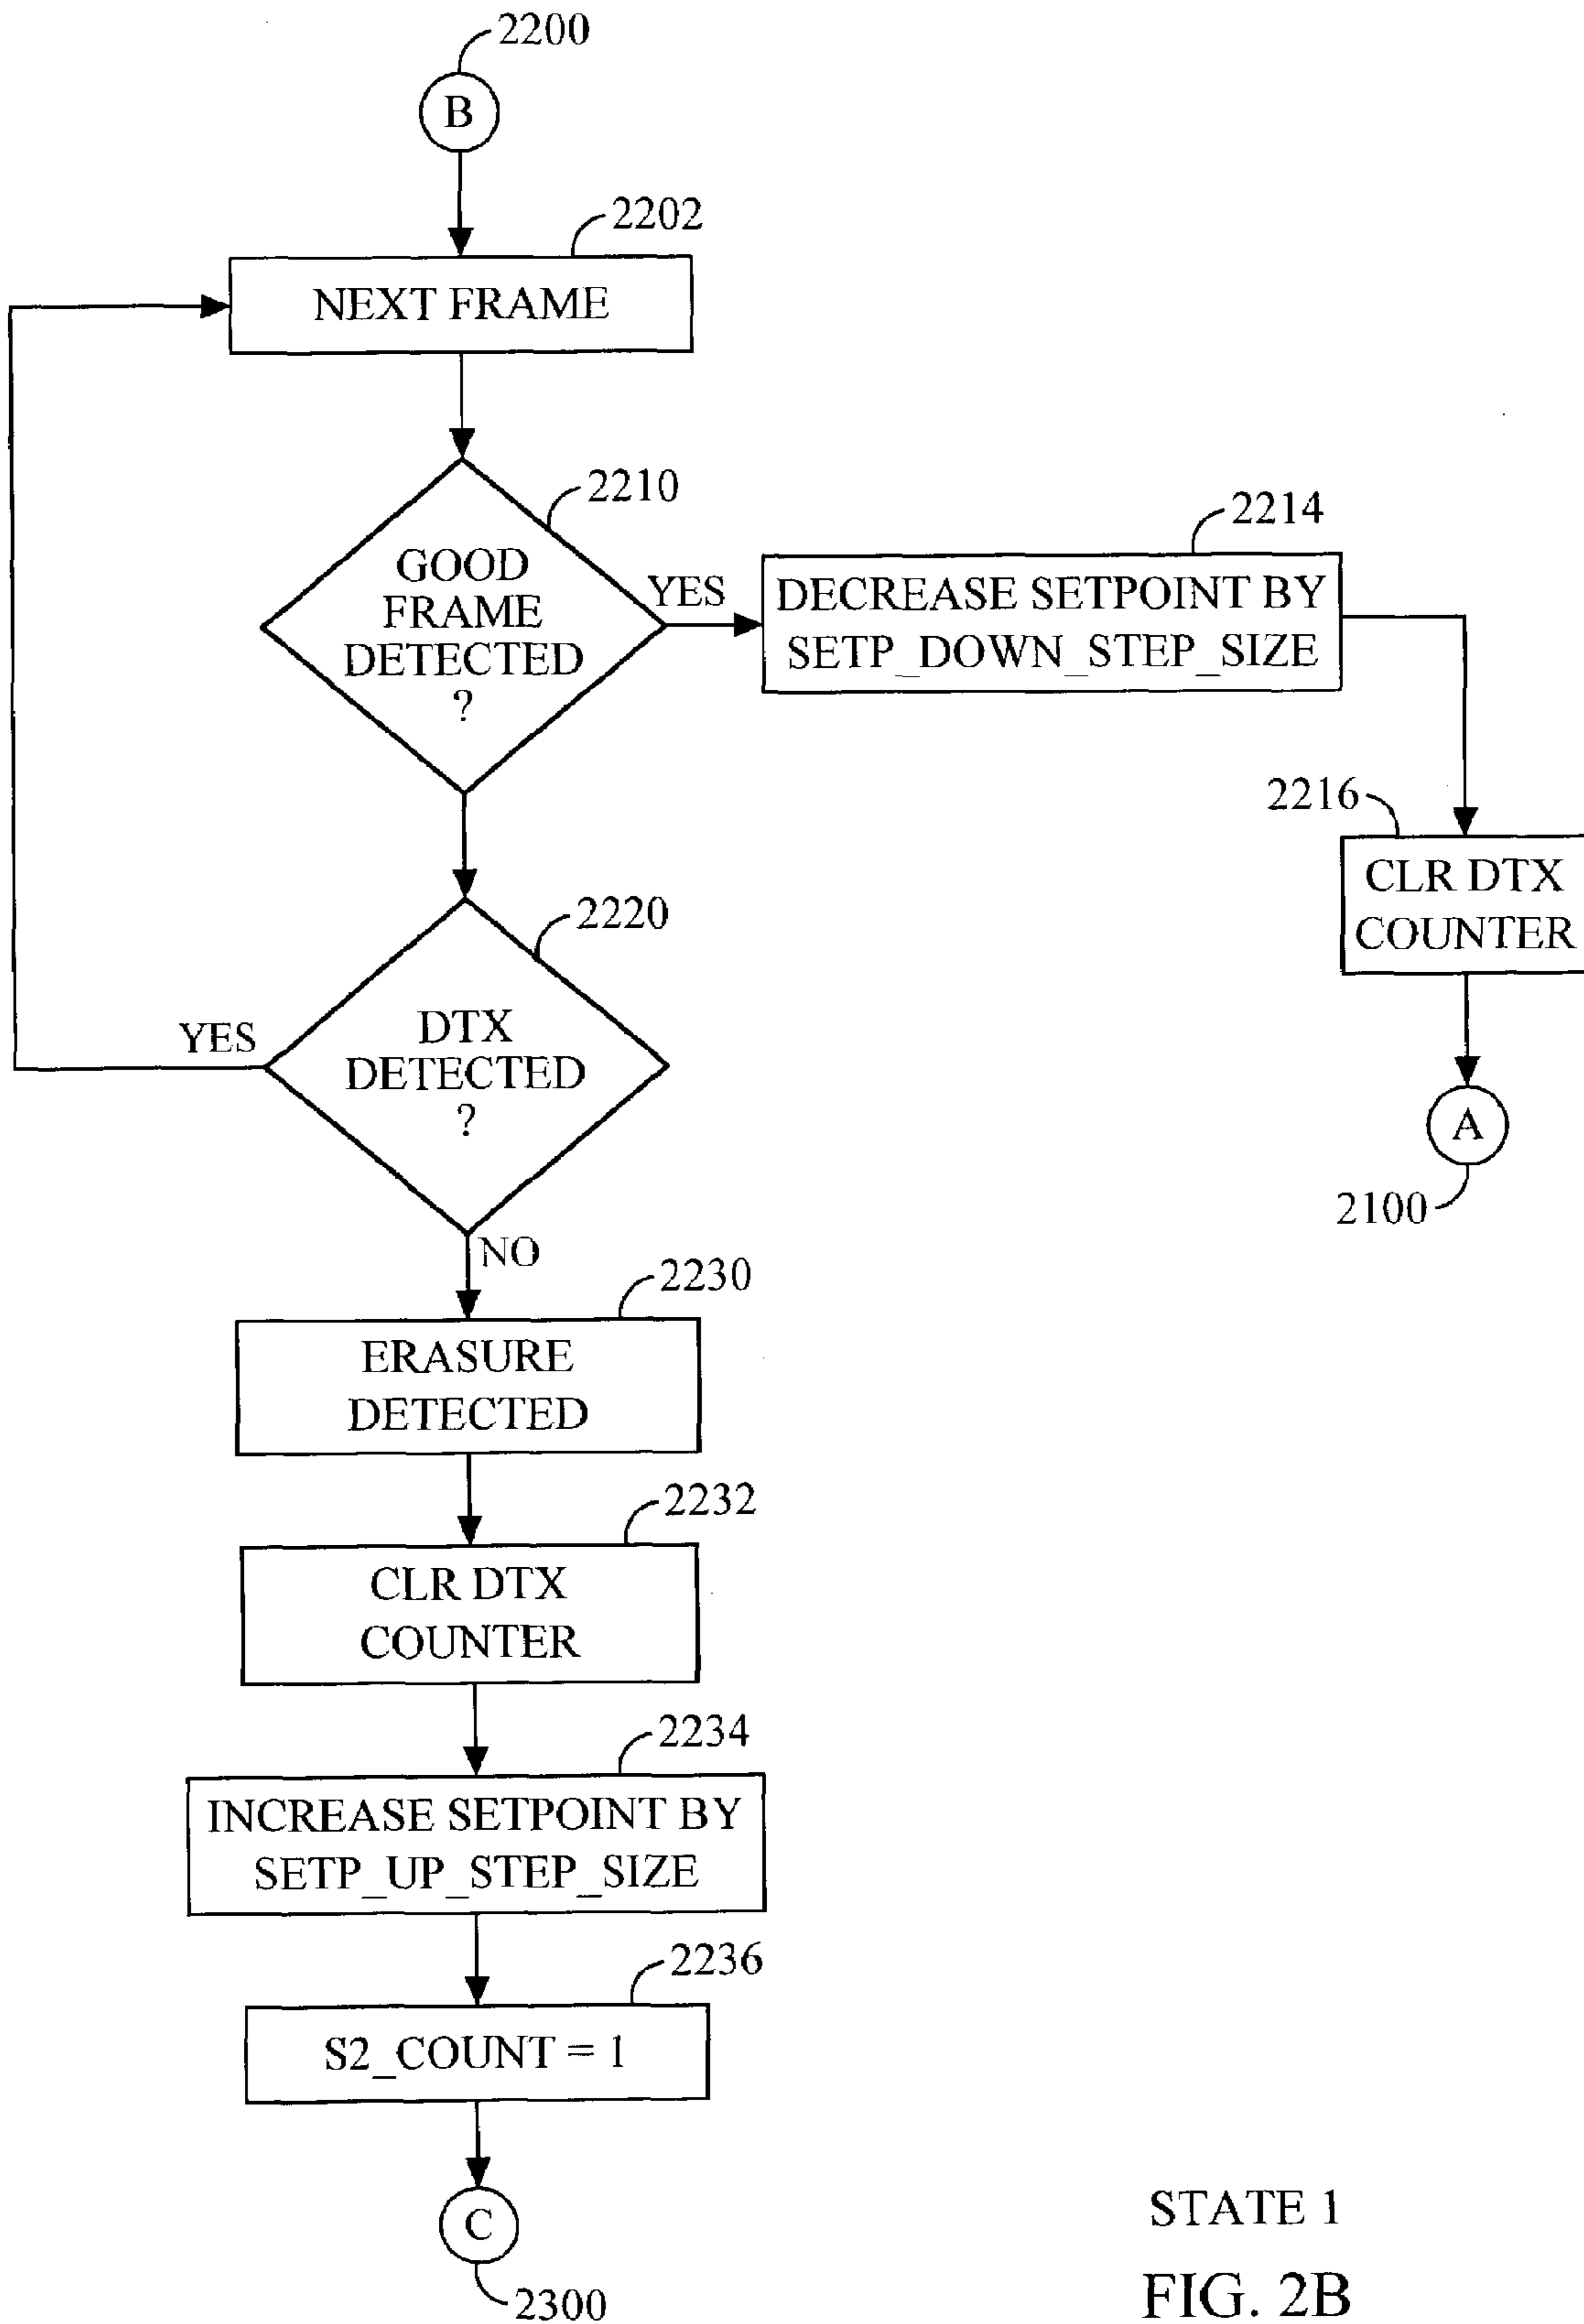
2200
B
2202
NEXT FRAME
2210
GOOD FRAME DETECTED ?
YES
2214
DECREASE SETPOINT BY SETP_DOWN_STEP_SIZE
2216
CLR DTX COUNTER
A
2100
2220
YES
DTX DETECTED ?
NO
2230
ERASURE DETECTED
2232
CLR DTX COUNTER
2234
INCREASE SETPOINT BY SETP_UP_STEP_SIZE
2236
S2_COUNT = 1
C
2300
STATE 1
FIG. 2B